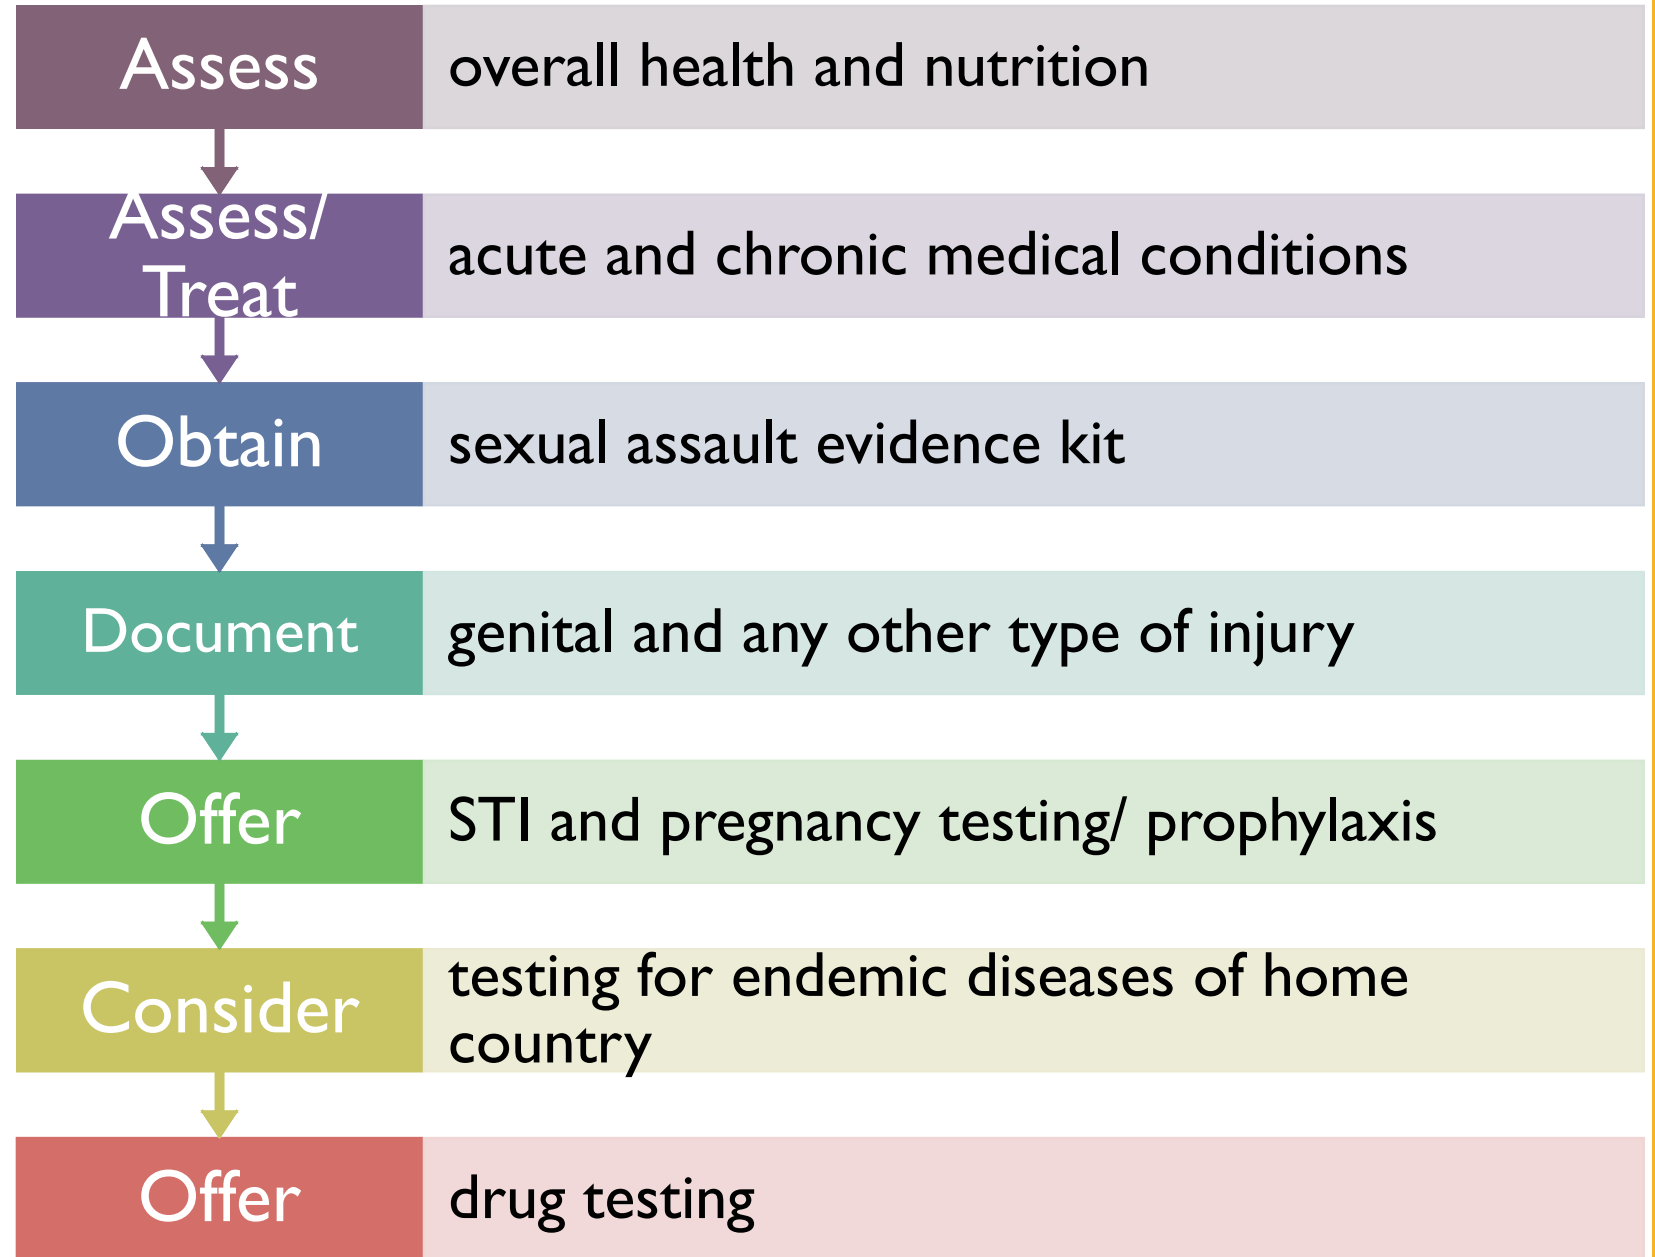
Assess overall health and nutrition

Assess/ Treat acute and chronic medical conditions

Obtain sexual assault evidence kit

Document genital and any other type of injury

Offer STI and pregnancy testing/ prophylaxis

Consider testing for endemic diseases of home country

Offer drug testing